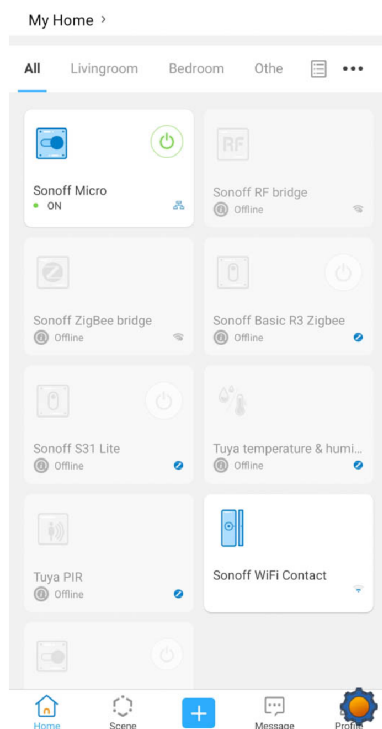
My Home >

All Livingroom Bedroom Othe •••

RF

Sonoff Micro
ON

Sonoff RF bridge
Offline

Sonoff ZigBee bridge
Offline

Sonoff Basic R3 Zigbee
Offline

Sonoff S31 Lite
Offline

Tuya temperature & humi...
Offline

Tuya PIR
Offline

Sonoff WiFi Contact

Home Scene + Message Profile